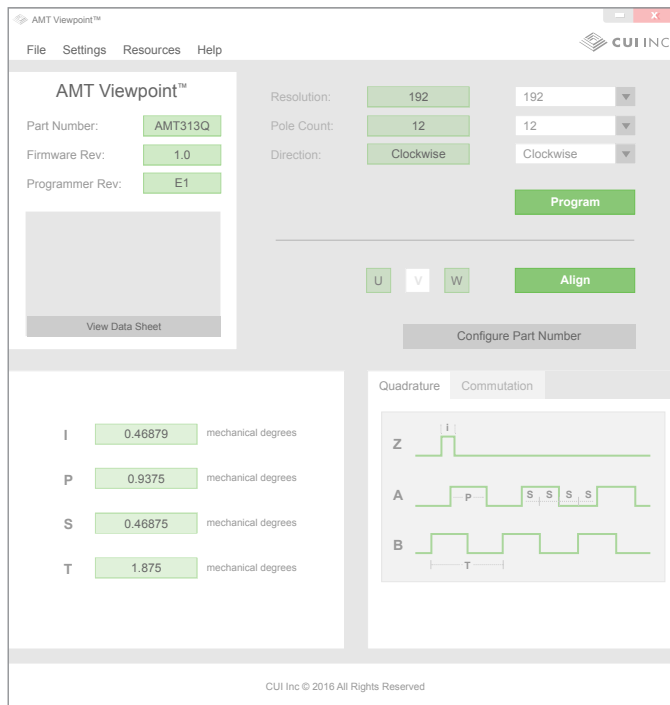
AMT Viewpoint™

File Settings Resources Help

CUI INC

AMT Viewpoint™

Part Number: AMT313Q

Firmware Rev: 1.0

Programmer Rev: E1

View Data Sheet

Resolution: 192 192

Pole Count: 12 12

Direction: Clockwise Clockwise

Program

U V W

Align

Configure Part Number

I 0.46879 mechanical degrees

P 0.9375 mechanical degrees

S 0.46875 mechanical degrees

T 1.875 mechanical degrees

Quadrature Commutation

Z i

A P S S S S

B T

CUI Inc © 2016 All Rights Reserved